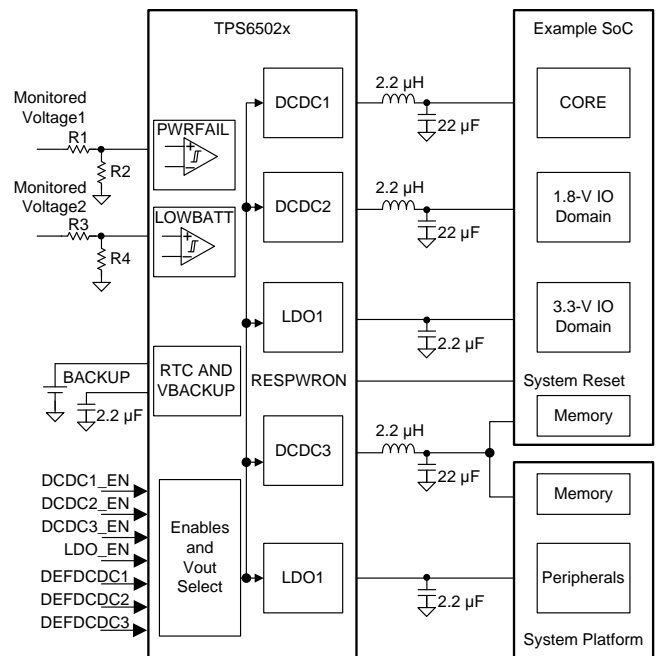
TPS6502x

Example SoC

Monitored Voltage1

R1

R2

PWRFAIL

Monitored Voltage2

R3

R4

LOWBATT

DCDC1

DCDC2

LDO1

2.2 µH

22 µF

2.2 µH

22 µF

2.2 µF

CORE

1.8-V IO Domain

3.3-V IO Domain

BACKUP

2.2 µF

RTC AND VBACKUP

RESPWRON

System Reset

Memory

DCDC3

2.2 µH

22 µF

DCDC1_EN

DCDC2_EN

DCDC3_EN

LDO_EN

DEFDCDC1

DEFDCDC2

DEFDCDC3

Enables and Vout Select

LDO1

2.2 µF

Memory

Peripherals

System Platform